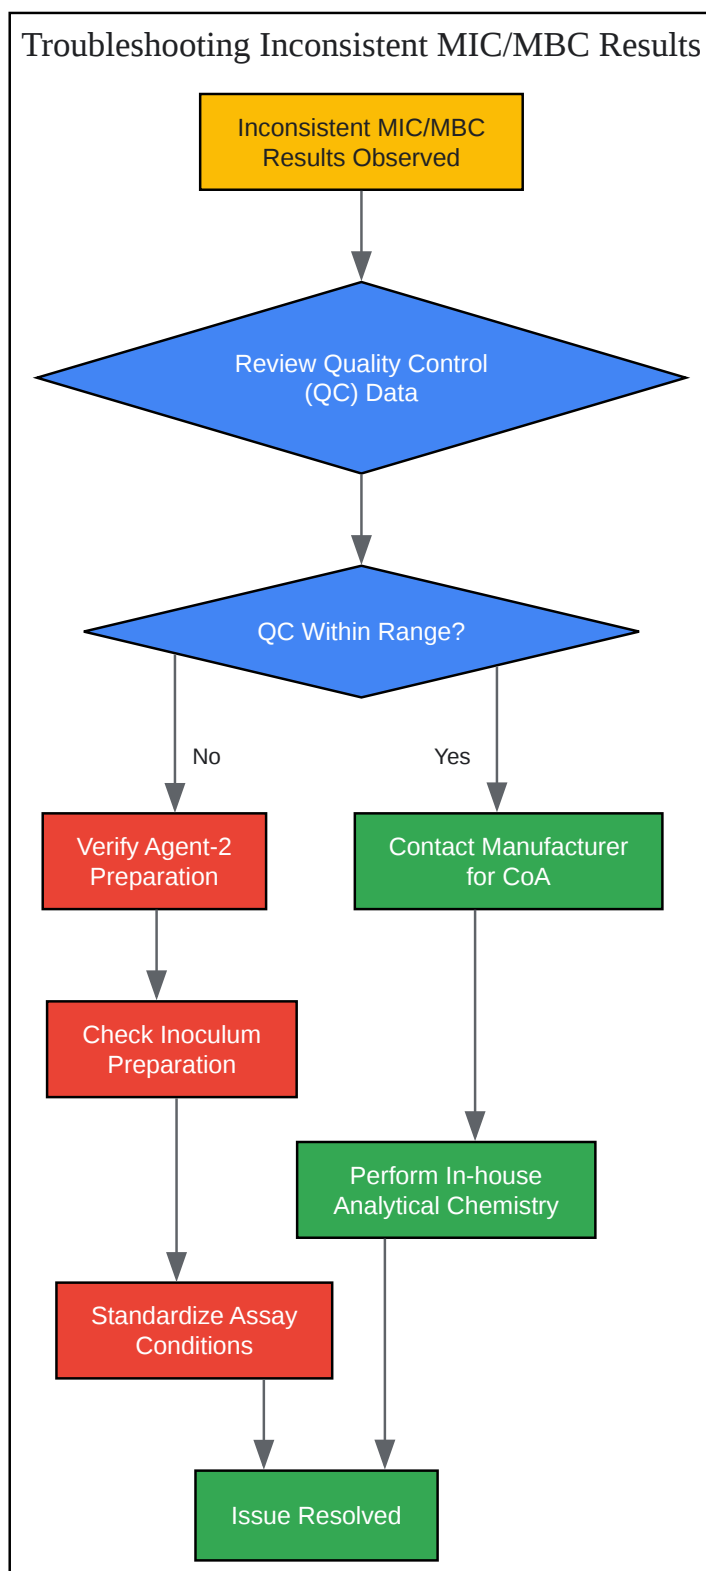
Troubleshooting Inconsistent MIC/MBC Results

Inconsistent MIC/MBC Results Observed

Review Quality Control (QC) Data

QC Within Range?

No

Yes

Verify Agent-2 Preparation

Contact Manufacturer for CoA

Check Inoculum Preparation

Perform In-house Analytical Chemistry

Standardize Assay Conditions

Issue Resolved